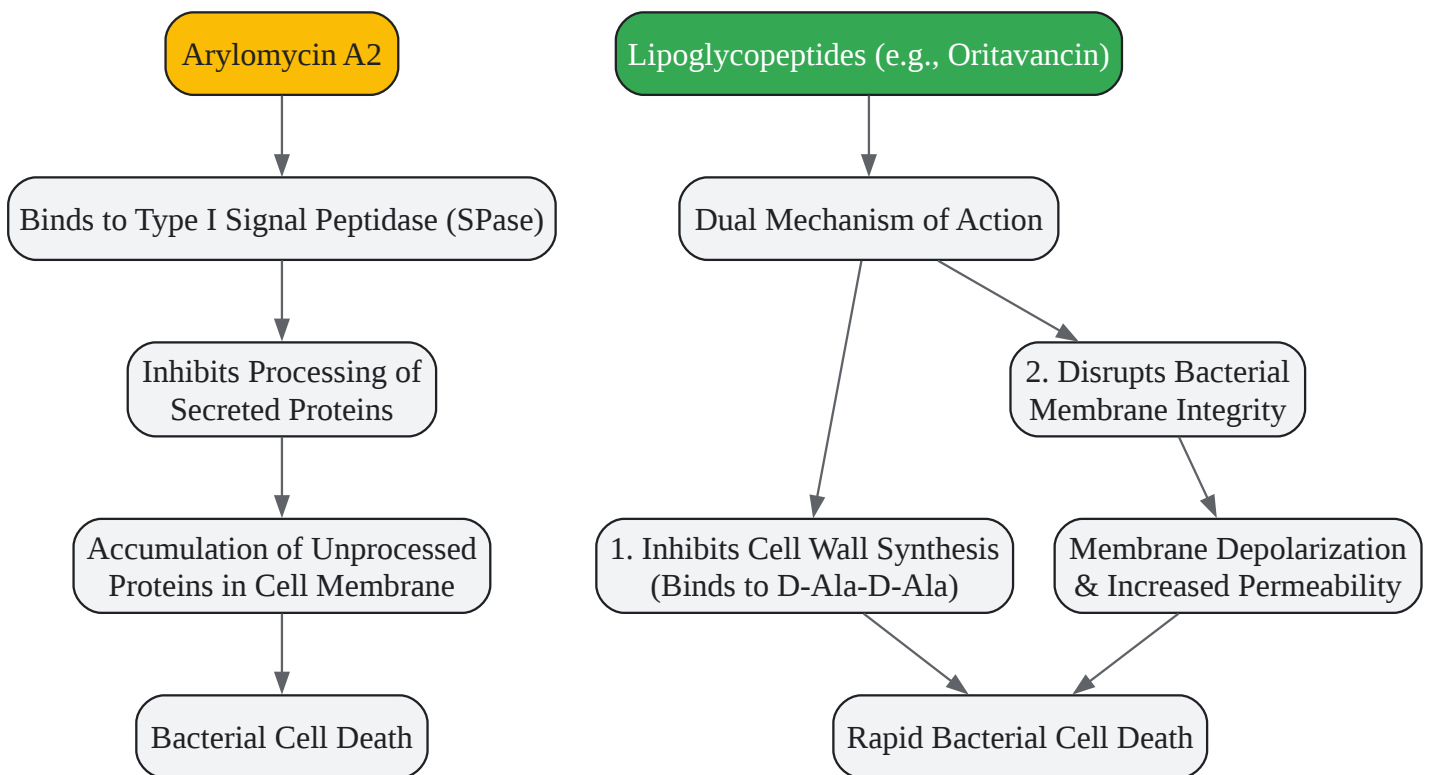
Arylomycin A2

Binds to Type I Signal Peptidase (SPase)

Inhibits Processing of Secreted Proteins

Accumulation of Unprocessed Proteins in Cell Membrane

Bacterial Cell Death

Lipoglycopeptides (e.g., Oritavancin)

Dual Mechanism of Action

2. Disrupts Bacterial Membrane Integrity

1. Inhibits Cell Wall Synthesis (Binds to D-Ala-D-Ala)

Membrane Depolarization & Increased Permeability

Rapid Bacterial Cell Death